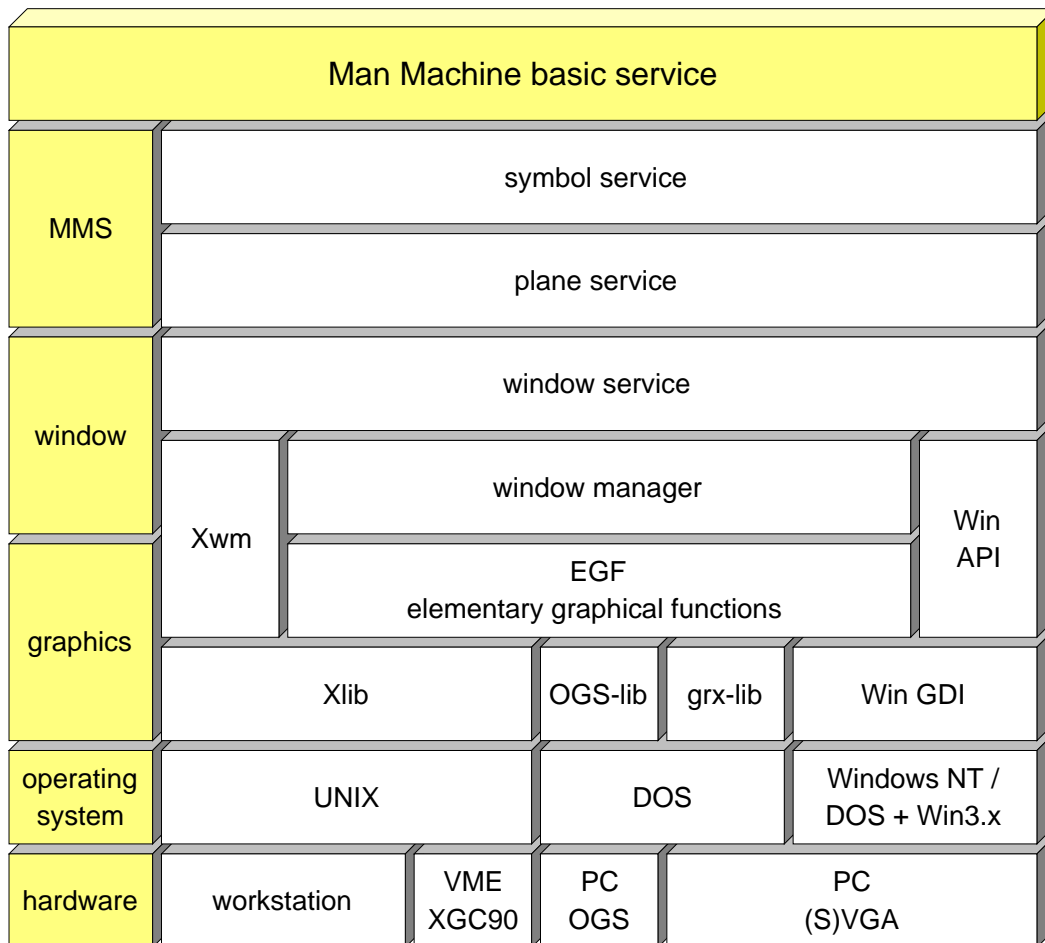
Man Machine basic service

MMS

symbol service

plane service

window

window service

Xwm

window manager

Win API

graphics

EGF
elementary graphical functions

Xlib

OGS-lib

grx-lib

Win GDI

operating system

UNIX

DOS

Windows NT / DOS + Win3.x

hardware

workstation

VME XGC90

PC OGS

PC (S)VGA